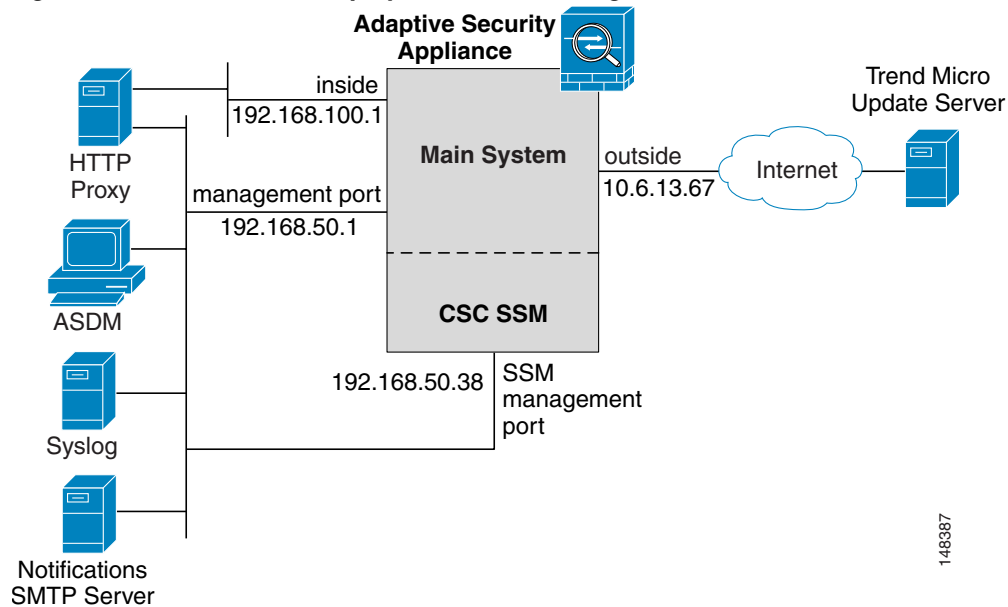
Adaptive Security Appliance

Trend Micro Update Server

inside

192.168.100.1

HTTP Proxy

Main System

outside

10.6.13.67

Internet

management port

192.168.50.1

ASDM

CSC SSM

192.168.50.38

SSM management port

Syslog

Notifications SMTP Server

148387